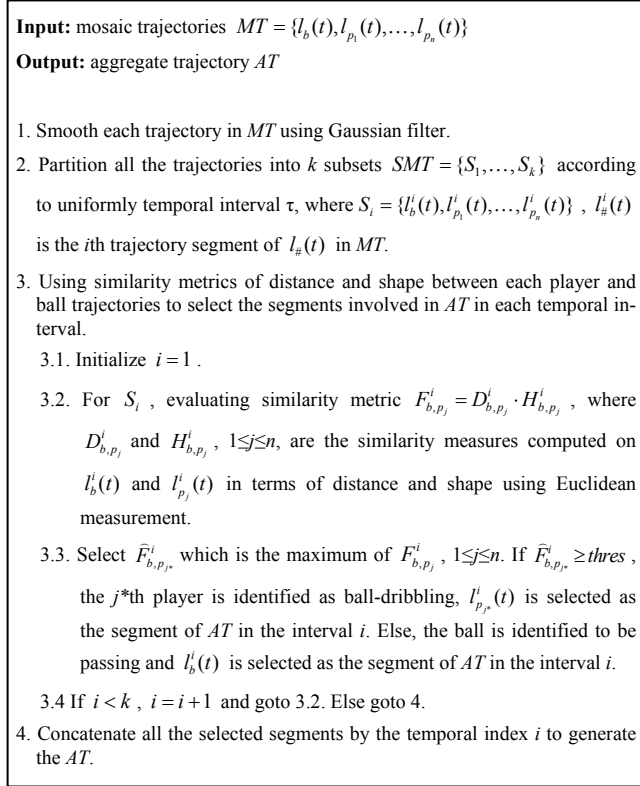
**Input:** mosaic trajectories $MT = \{l_b(t), l_{p_1}(t), \ldots, l_{p_n}(t)\}$

**Output:** aggregate trajectory $AT$

1. Smooth each trajectory in $MT$ using Gaussian filter.

2. Partition all the trajectories into $k$ subsets $SMT = \{S_1, \ldots, S_k\}$ according to uniformly temporal interval τ, where $S_i = \{l_b^i(t), l_{p_1}^i(t), \ldots, l_{p_n}^i(t)\}$ , $l_\#^i(t)$ is the $i$th trajectory segment of $l_\#(t)$ in $MT$.

3. Using similarity metrics of distance and shape between each player and ball trajectories to select the segments involved in $AT$ in each temporal interval.

3.1. Initialize $i = 1$ .

3.2. For $S_i$ , evaluating similarity metric $F_{b,p_j}^i = D_{b,p_j}^i \cdot H_{b,p_j}^i$ , where $D_{b,p_j}^i$ and $H_{b,p_j}^i$ , $1 \le j \le n$, are the similarity measures computed on $l_b^i(t)$ and $l_{p_j}^i(t)$ in terms of distance and shape using Euclidean measurement.

3.3. Select $\widehat{F}_{b,p_{j*}}^i$ which is the maximum of $F_{b,p_j}^i$ , $1 \le j \le n$. If $\widehat{F}_{b,p_{j*}}^i \ge thres$ , the $j$*th player is identified as ball-dribbling, $l_{p_{j*}}^i(t)$ is selected as the segment of $AT$ in the interval $i$. Else, the ball is identified to be passing and $l_b^i(t)$ is selected as the segment of $AT$ in the interval $i$.

3.4 If $i < k$ , $i = i + 1$ and goto 3.2. Else goto 4.

4. Concatenate all the selected segments by the temporal index $i$ to generate the $AT$.